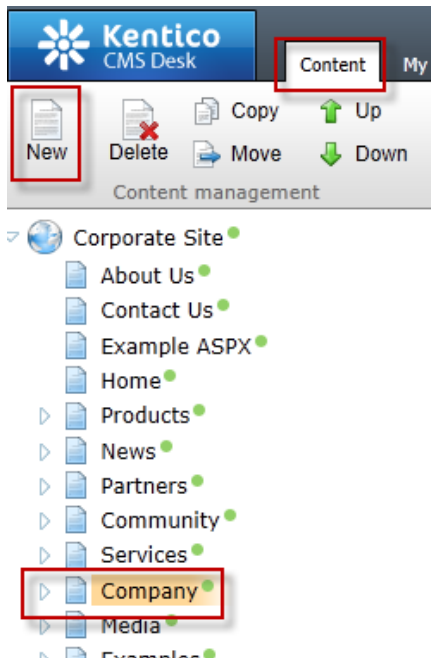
Kentico
CMS Desk

Content

My

New

Delete

Copy

Move

Up

Down

Content management

Corporate Site

About Us

Contact Us

Example ASPX

Home

Products

News

Partners

Community

Services

Company

Media

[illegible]